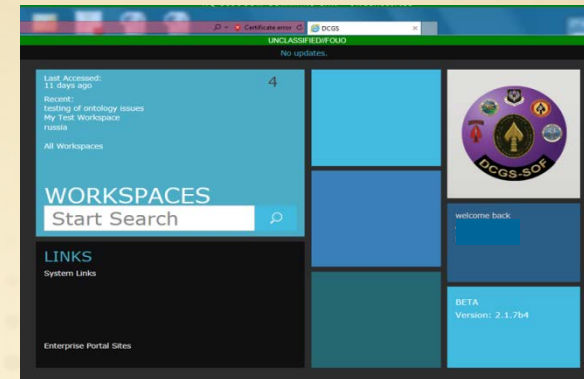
Certificate error
DCGS
UNCLASSIFIED//FOUO
No updates.

Last Accessed:
11 days ago
4
Recent:
testing of ontology issues
My Test Workspace
russia

All Workspaces

WORKSPACES
Start Search

LINKS
System Links

Enterprise Portal Sites

DCGS-SOF

welcome back

BETA
Version: 2.1.7b4